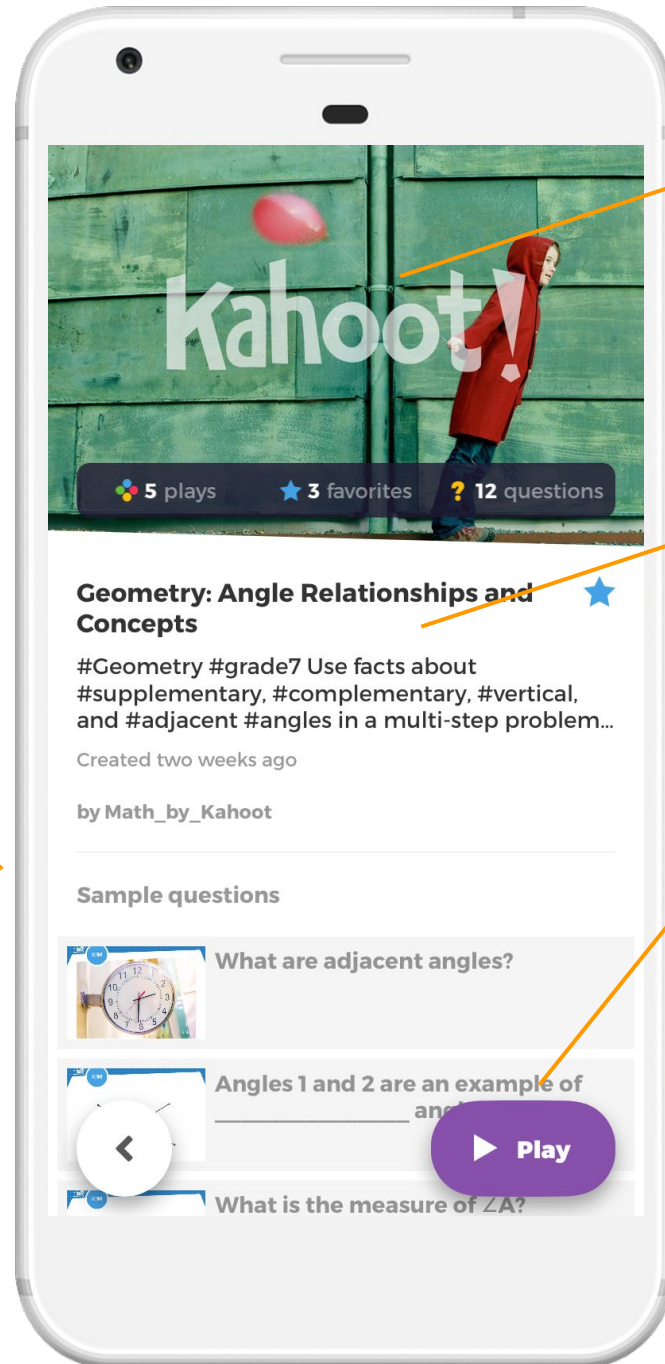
Kahoot!

5 plays 3 favorites 12 questions

Geometry: Angle Relationships and Concepts

#Geometry #grade7 Use facts about #supplementary, #complementary, #vertical, and #adjacent #angles in a multi-step problem...

Created two weeks ago

by Math_by_Kahoot

Sample questions

What are adjacent angles?

Angles 1 and 2 are an example of ________________ an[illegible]

Play

What is the measure of ∠A?